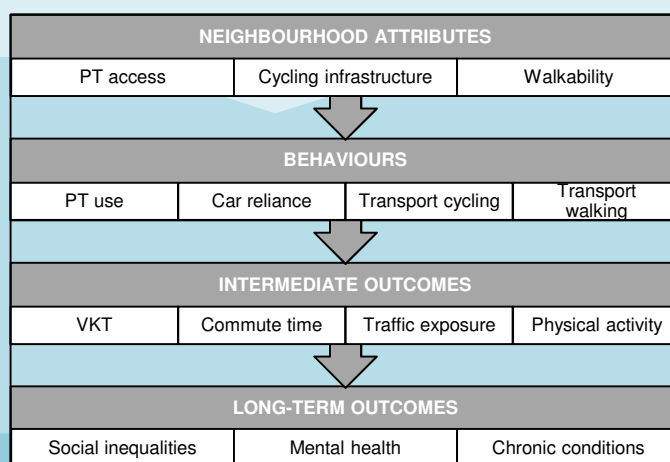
NEIGHBOURHOOD ATTRIBUTES

PT access | Cycling infrastructure | Walkability

BEHAVIOURS

PT use | Car reliance | Transport cycling | Transport walking

INTERMEDIATE OUTCOMES

VKT | Commute time | Traffic exposure | Physical activity

LONG-TERM OUTCOMES

Social inequalities | Mental health | Chronic conditions